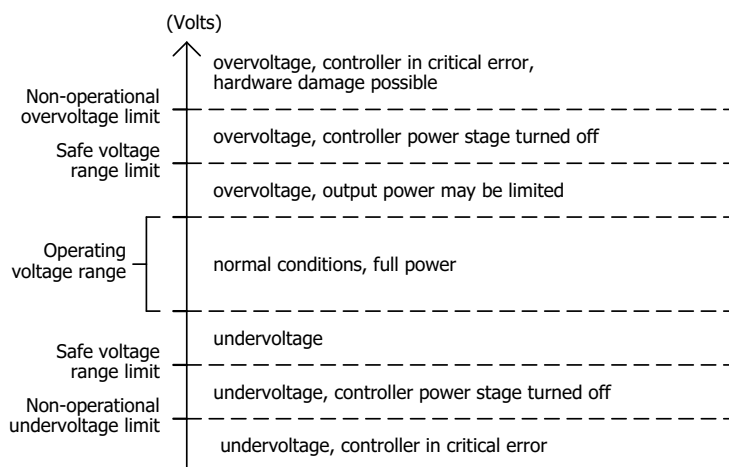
(Volts)

overvoltage, controller in critical error, hardware damage possible

Non-operational overvoltage limit

overvoltage, controller power stage turned off

Safe voltage range limit

overvoltage, output power may be limited

Operating voltage range

normal conditions, full power

undervoltage

Safe voltage range limit

undervoltage, controller power stage turned off

Non-operational undervoltage limit

undervoltage, controller in critical error